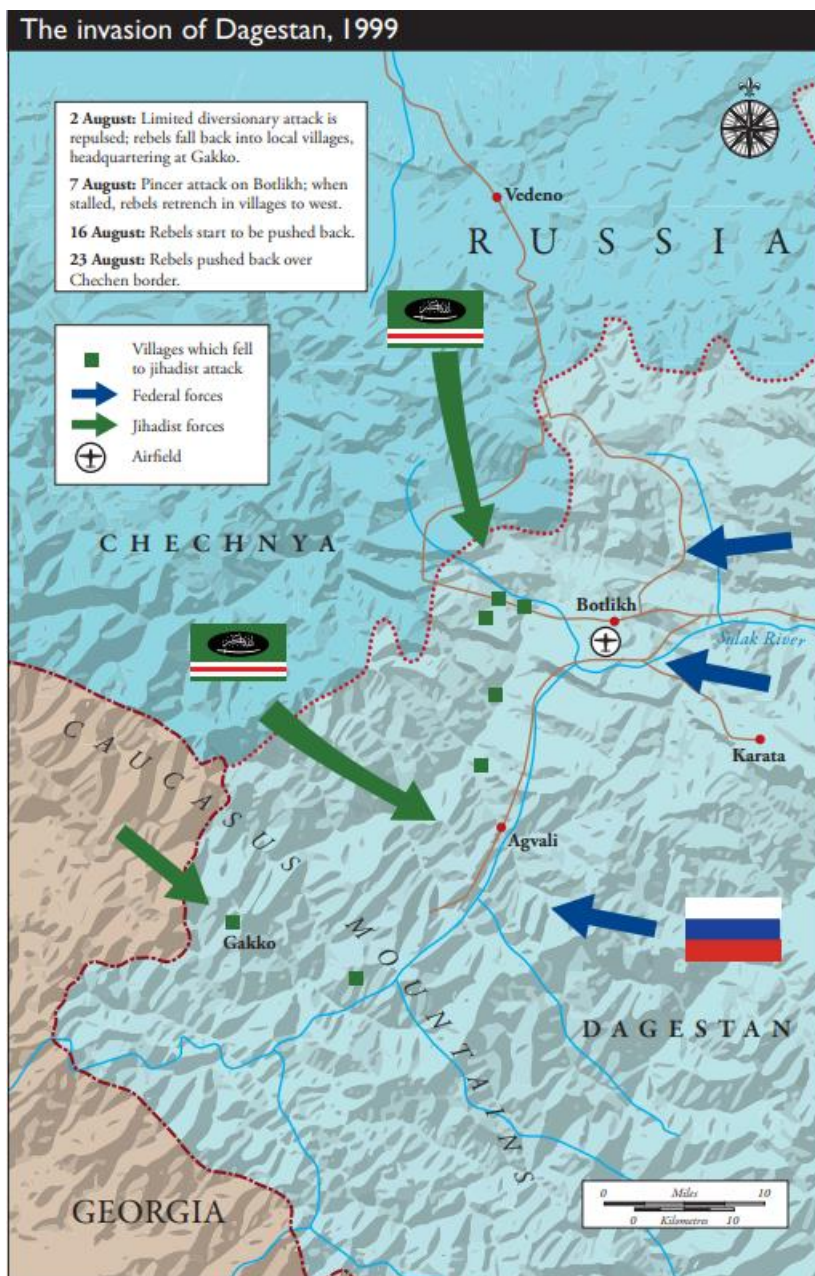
The invasion of Dagestan, 1999

**2 August:** Limited diversionary attack is repulsed; rebels fall back into local villages, headquartering at Gakko.

**7 August:** Pincer attack on Botlikh; when stalled, rebels retrench in villages to west.

**16 August:** Rebels start to be pushed back.

**23 August:** Rebels pushed back over Chechen border.

Villages which fell to jihadist attack
Federal forces
Jihadist forces
Airfield

Vedeno

RUSSIA

CHECHNYA

Botlikh

Sulak River

Karata

Agvali

CAUCASUS MOUNTAINS

Gakko

DAGESTAN

GEORGIA

0 Miles 10
0 Kilometres 10